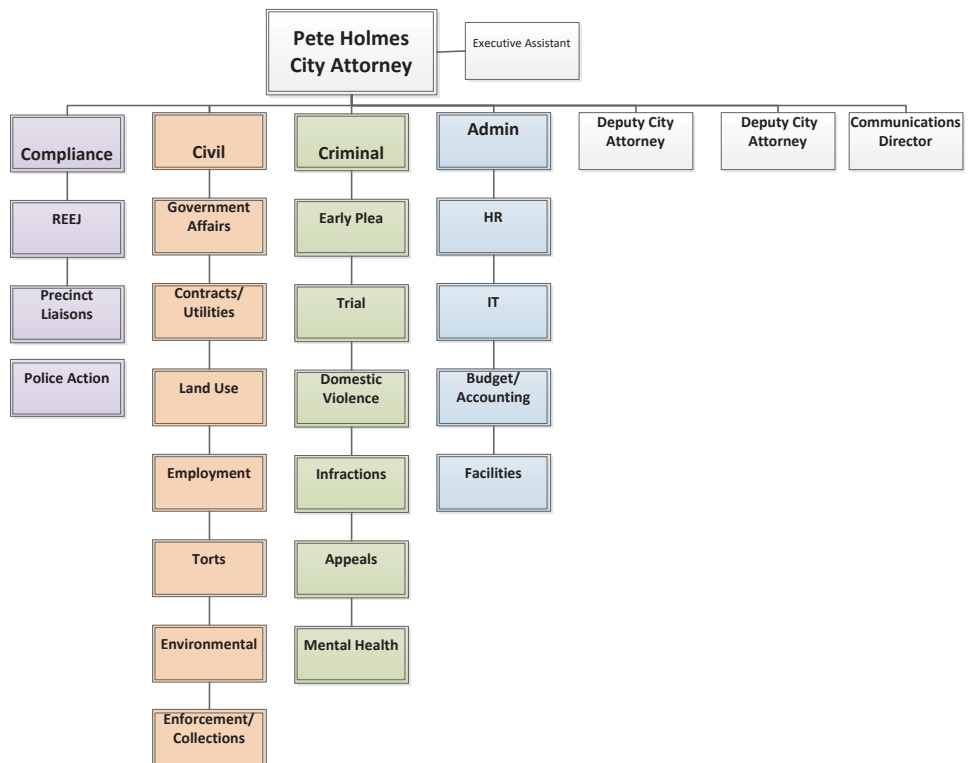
Pete Holmes
City Attorney

Executive Assistant

Compliance

REEJ

Precinct Liaisons

Police Action

Civil

Government Affairs

Contracts/ Utilities

Land Use

Employment

Torts

Environmental

Enforcement/ Collections

Criminal

Early Plea

Trial

Domestic Violence

Infractions

Appeals

Mental Health

Admin

HR

IT

Budget/ Accounting

Facilities

Deputy City Attorney

Deputy City Attorney

Communications Director